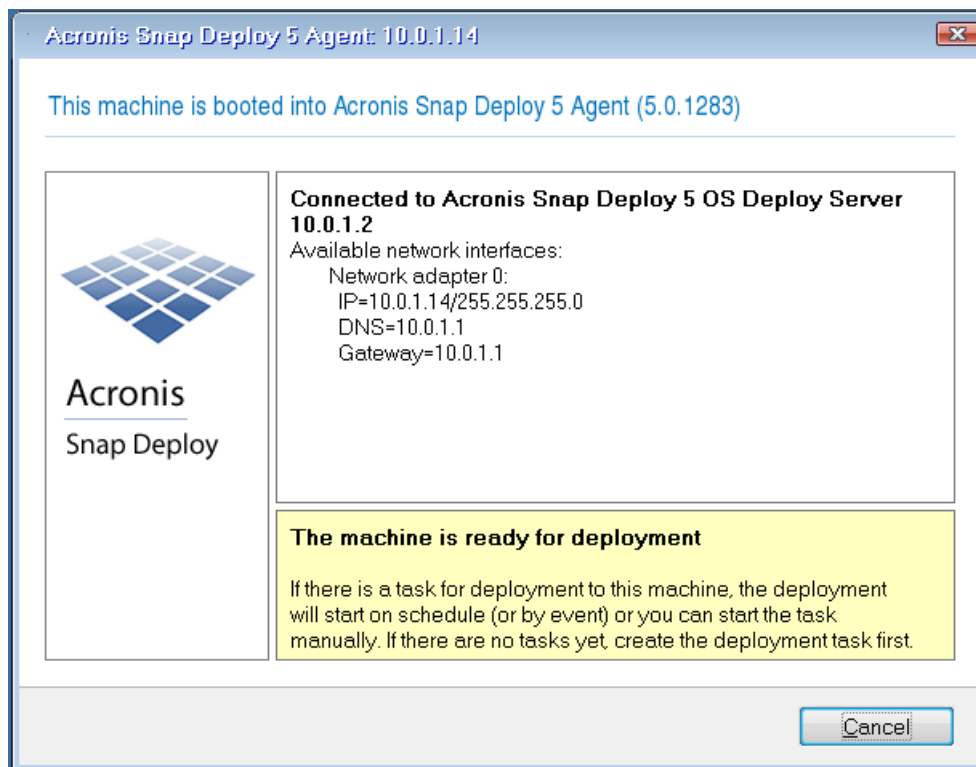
Acronis Snap Deploy 5 Agent: 10.0.1.14

This machine is booted into Acronis Snap Deploy 5 Agent (5.0.1283)

Acronis
Snap Deploy

Connected to Acronis Snap Deploy 5 OS Deploy Server 10.0.1.2
Available network interfaces:
Network adapter 0:
IP=10.0.1.14/255.255.255.0
DNS=10.0.1.1
Gateway=10.0.1.1

The machine is ready for deployment

If there is a task for deployment to this machine, the deployment will start on schedule (or by event) or you can start the task manually. If there are no tasks yet, create the deployment task first.

Cancel